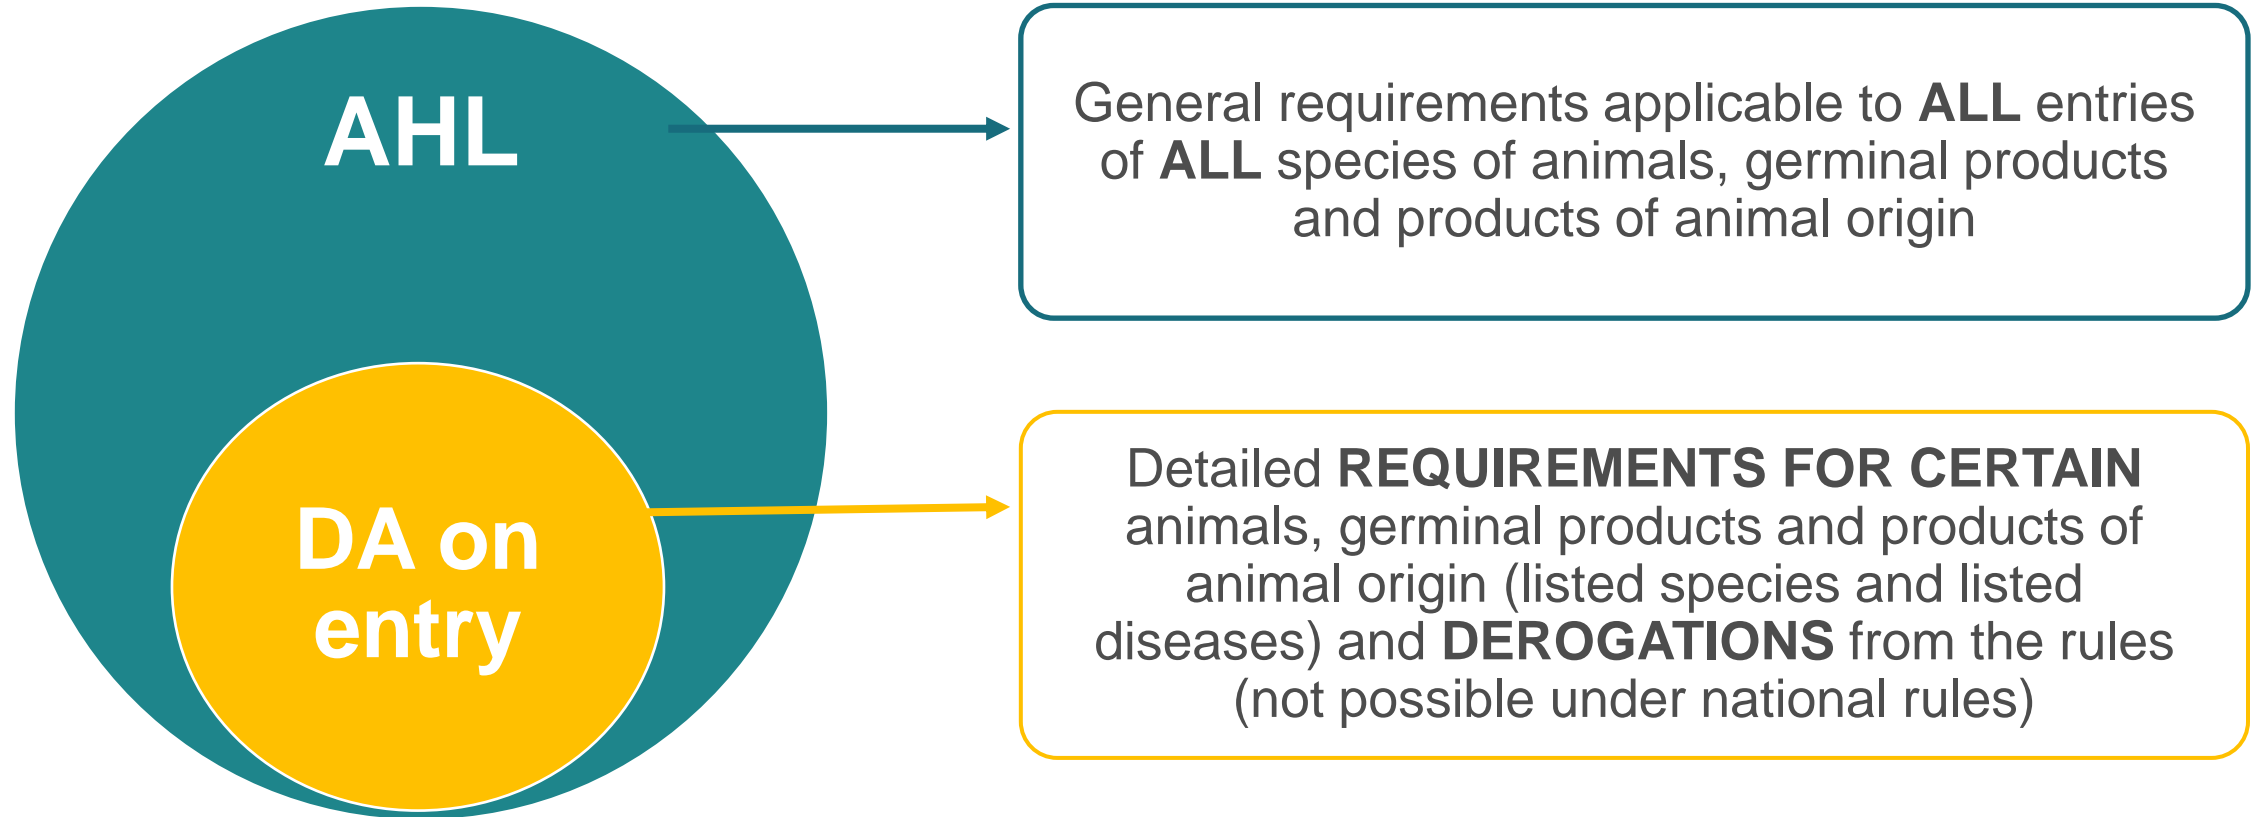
AHL

General requirements applicable to ALL entries of ALL species of animals, germinal products and products of animal origin

DA on entry

Detailed REQUIREMENTS FOR CERTAIN animals, germinal products and products of animal origin (listed species and listed diseases) and DEROGATIONS from the rules (not possible under national rules)